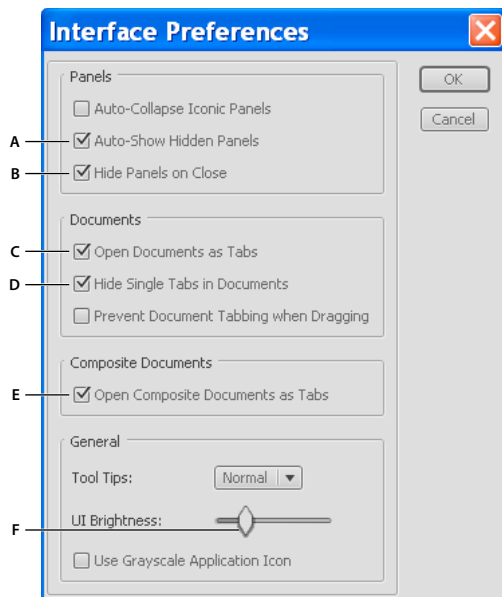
Interface Preferences

Panels

Auto-Collapse Iconic Panels

A Auto-Show Hidden Panels

B Hide Panels on Close

Documents

C Open Documents as Tabs

D Hide Single Tabs in Documents

Prevent Document Tabbing when Dragging

Composite Documents

E Open Composite Documents as Tabs

General

Tool Tips: Normal

F UI Brightness:

Use Grayscale Application Icon

OK

Cancel